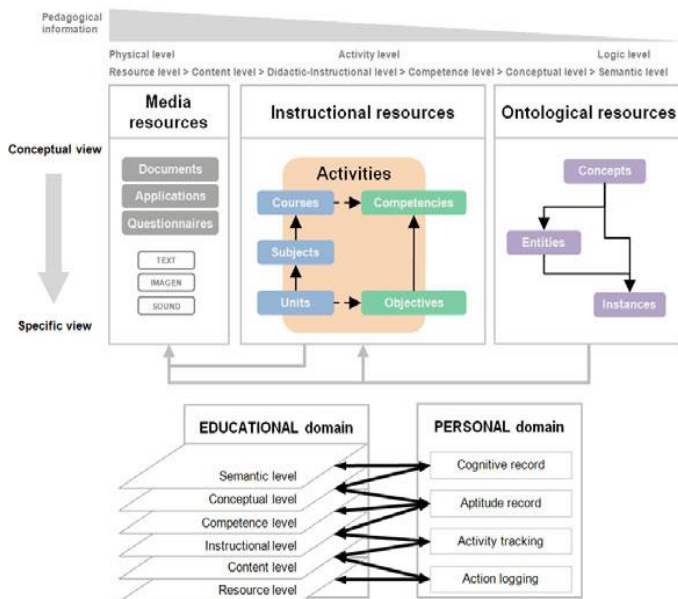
Pedagogical information

Physical level

Activity level

Logic level

Resource level > Content level > Didactic-Instructional level > Competence level > Conceptual level > Semantic level

Media resources

Instructional resources

Ontological resources

Conceptual view

Specific view

Documents

Applications

Questionnaires

TEXT

IMAGEN

SOUND

Activities

Courses

Competencies

Subjects

Units

Objectives

Concepts

Entities

Instances

EDUCATIONAL domain

PERSONAL domain

Semantic level

Conceptual level

Competence level

Instructional level

Content level

Resource level

Cognitive record

Aptitude record

Activity tracking

Action logging